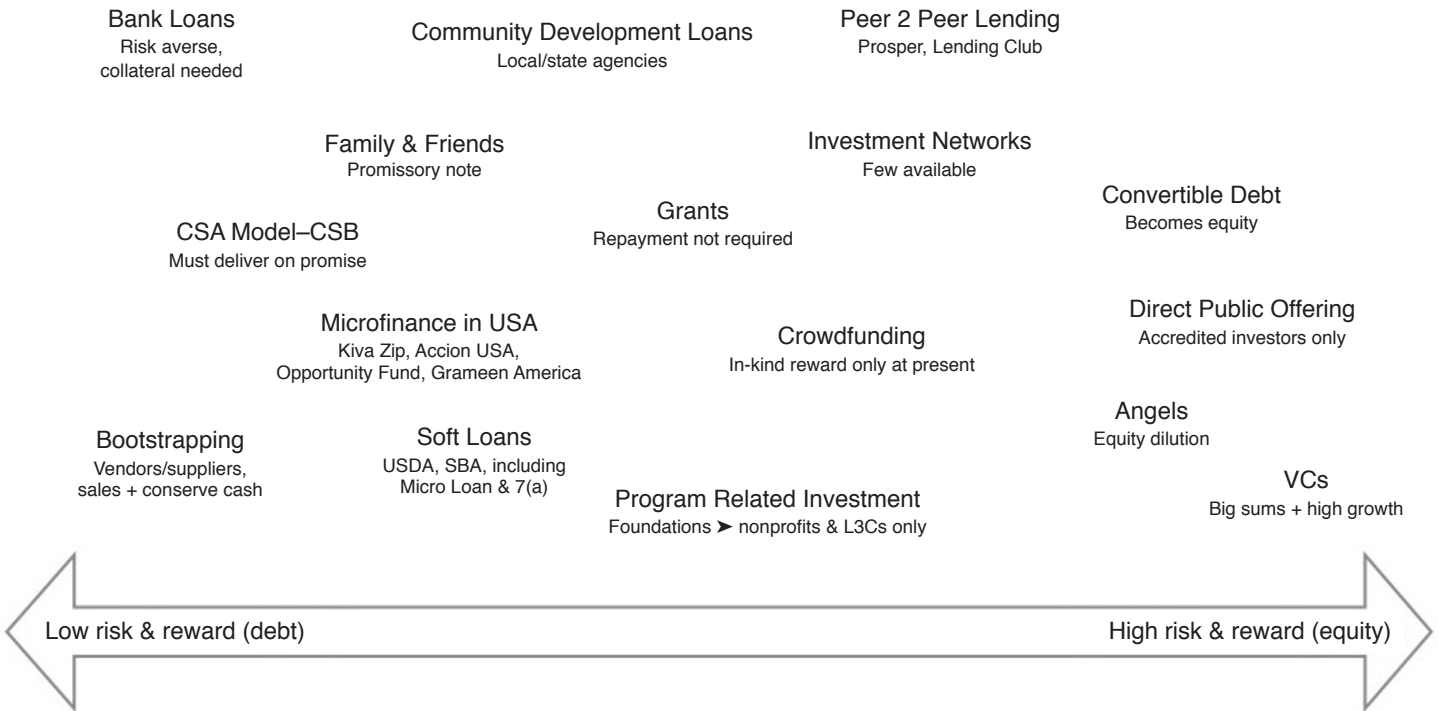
Bank Loans
Risk averse, collateral needed

Community Development Loans
Local/state agencies

Peer 2 Peer Lending
Prosper, Lending Club

Family & Friends
Promissory note

Investment Networks
Few available

Convertible Debt
Becomes equity

Grants
Repayment not required

CSA Model–CSB
Must deliver on promise

Direct Public Offering
Accredited investors only

Microfinance in USA
Kiva Zip, Accion USA, Opportunity Fund, Grameen America

Crowdfunding
In-kind reward only at present

Angels
Equity dilution

Bootstrapping
Vendors/suppliers, sales + conserve cash

Soft Loans
USDA, SBA, including Micro Loan & 7(a)

VCs
Big sums + high growth

Program Related Investment
Foundations ➤ nonprofits & L3Cs only

Low risk & reward (debt)

High risk & reward (equity)